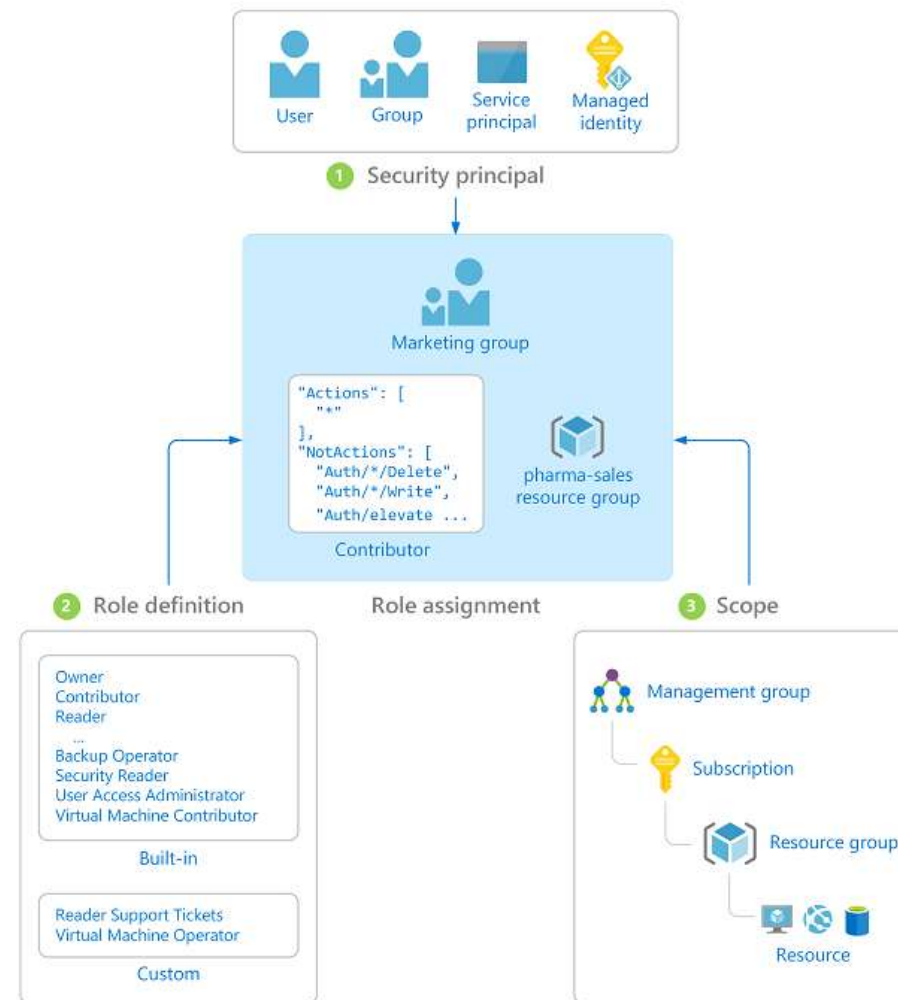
User
Group
Service principal
Managed identity

1 Security principal

Marketing group

"Actions": [
  "*"
],
"NotActions": [
  "Auth/*/Delete",
  "Auth/*/Write",
  "Auth/elevate ...

Contributor

pharma-sales resource group

2 Role definition

Role assignment

3 Scope

Owner
Contributor
Reader
...
Backup Operator
Security Reader
User Access Administrator
Virtual Machine Contributor

Built-in

Reader Support Tickets
Virtual Machine Operator

Custom

Management group
Subscription
Resource group
Resource